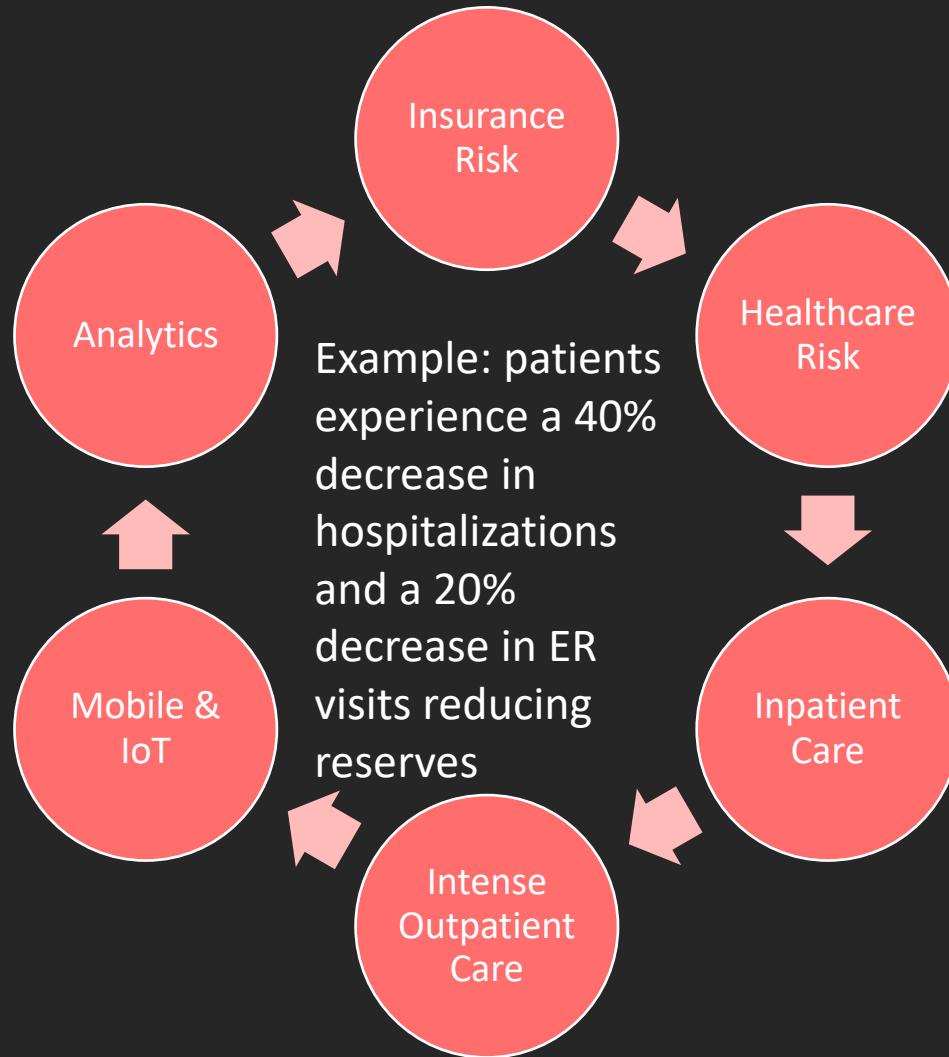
Insurance Risk

Healthcare Risk

Inpatient Care

Intense Outpatient Care

Mobile & IoT

Analytics

Example: patients experience a 40% decrease in hospitalizations and a 20% decrease in ER visits reducing reserves